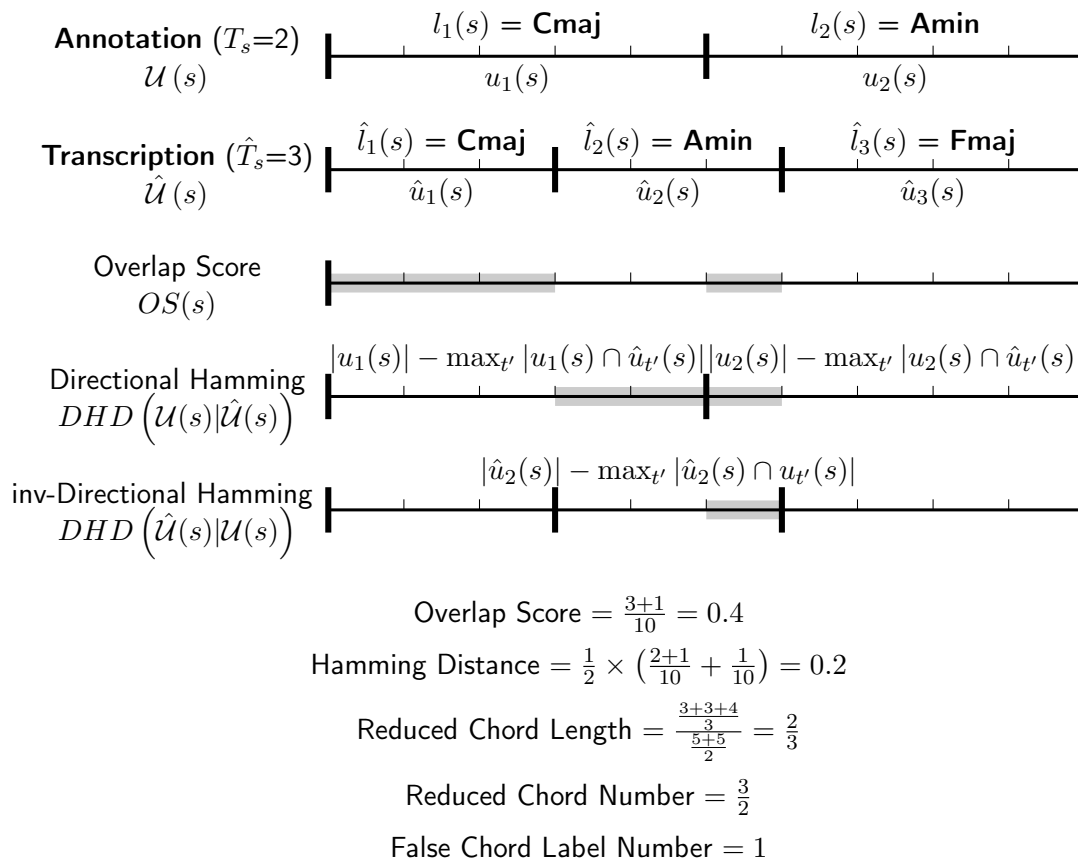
Annotation ($T_s$=2) $\mathcal{U}(s)$

$l_1(s)$ = Cmaj $l_2(s)$ = Amin

$u_1(s)$ $u_2(s)$

Transcription ($\hat{T}_s$=3) $\hat{\mathcal{U}}(s)$

$\hat{l}_1(s)$ = Cmaj $\hat{l}_2(s)$ = Amin $\hat{l}_3(s)$ = Fmaj

$\hat{u}_1(s)$ $\hat{u}_2(s)$ $\hat{u}_3(s)$

Overlap Score $OS(s)$

Directional Hamming $DHD\left(\mathcal{U}(s)|\hat{\mathcal{U}}(s)\right)$

$|u_1(s)| - \max_{t'} |u_1(s) \cap \hat{u}_{t'}(s)|$ $|u_2(s)| - \max_{t'} |u_2(s) \cap \hat{u}_{t'}(s)$

inv-Directional Hamming $DHD\left(\hat{\mathcal{U}}(s)|\mathcal{U}(s)\right)$

$|\hat{u}_2(s)| - \max_{t'} |\hat{u}_2(s) \cap u_{t'}(s)|$

Overlap Score $= \frac{3+1}{10} = 0.4$

Hamming Distance $= \frac{1}{2} \times \left(\frac{2+1}{10} + \frac{1}{10}\right) = 0.2$

Reduced Chord Length $= \frac{\frac{3+3+4}{3}}{\frac{5+5}{2}} = \frac{2}{3}$

Reduced Chord Number $= \frac{3}{2}$

False Chord Label Number $= 1$